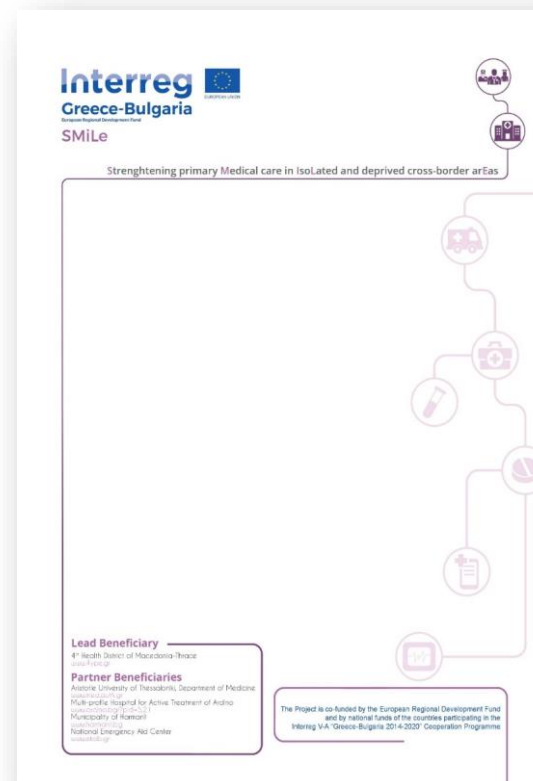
Interreg
EUROPEAN UNION
Greece-Bulgaria
European Regional Development Fund
SMiLe

Strenghtening primary Medical care in IsoLated and deprived cross-border arEas

Lead Beneficiary
4th Health District of Macedonia-Thrace
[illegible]

Partner Beneficiaries
Aristotle University of Thessaloniki, Department of Medicine
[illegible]
Multi-profile Hospital for Active Treatment of Ardino
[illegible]
Municipality of Komotini
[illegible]
National Emergency Aid Center
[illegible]

The Project is co-funded by the European Regional Development Fund and by national funds of the countries participating in the Interreg V-A "Greece-Bulgaria 2014-2020" Cooperation Programme